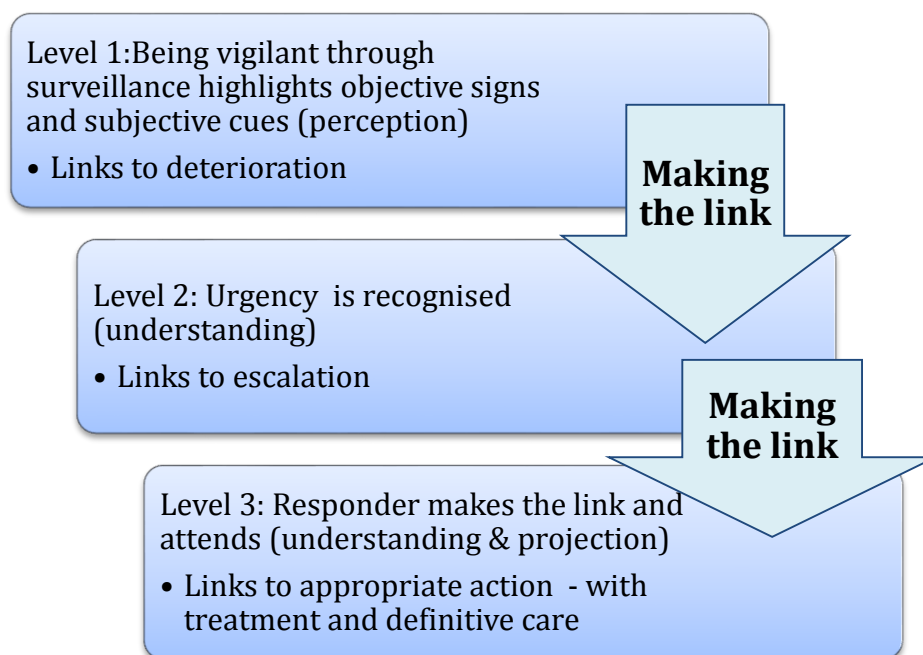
Level 1:Being vigilant through surveillance highlights objective signs and subjective cues (perception)

• Links to deterioration

Making the link

Level 2: Urgency is recognised (understanding)

• Links to escalation

Making the link

Level 3: Responder makes the link and attends (understanding & projection)

• Links to appropriate action - with treatment and definitive care